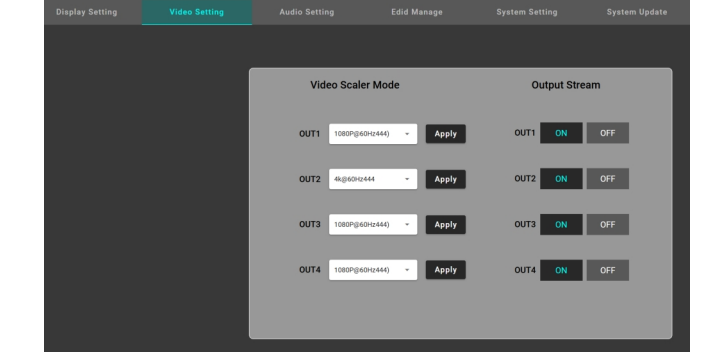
Display Setting | Video Setting | Audio Setting | Edid Manage | System Setting | System Update

Video Scaler Mode

OUT1 1080P(60Hz444) Apply
OUT2 4k@60Hz444 Apply
OUT3 1080P(60Hz444) Apply
OUT4 1080P(60Hz444) Apply

Output Stream

OUT1 ON OFF
OUT2 ON OFF
OUT3 ON OFF
OUT4 ON OFF